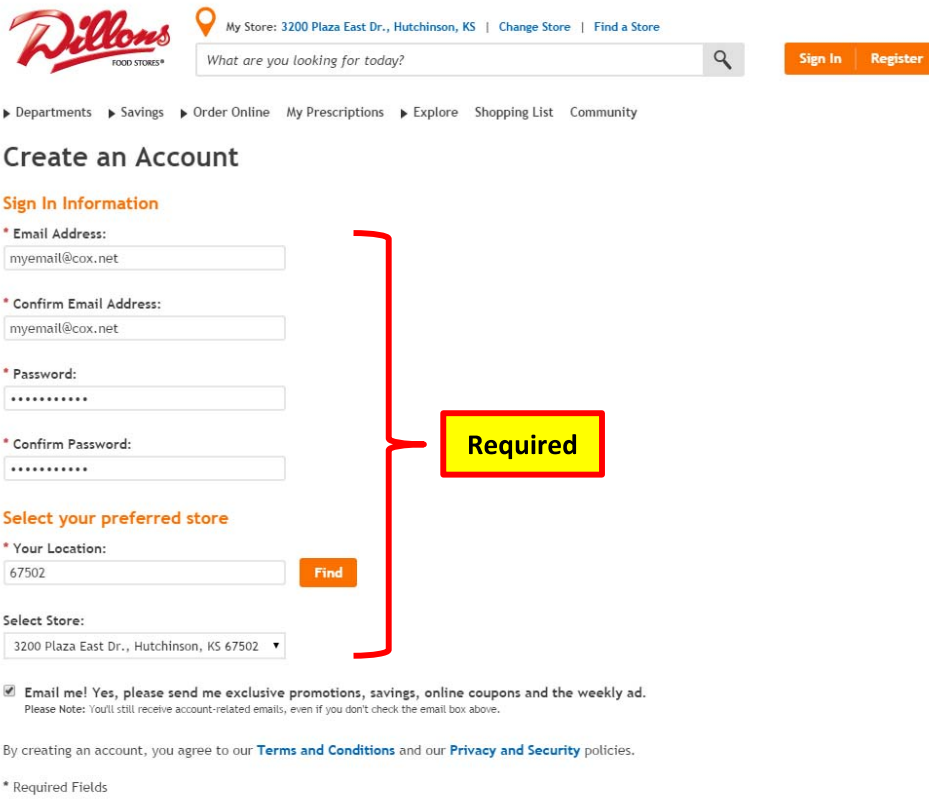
Dillons FOOD STORES®

My Store: 3200 Plaza East Dr., Hutchinson, KS | Change Store | Find a Store

What are you looking for today?

Sign In | Register

Departments Savings Order Online My Prescriptions Explore Shopping List Community

Create an Account

Sign In Information

* Email Address:
myemail@cox.net

* Confirm Email Address:
myemail@cox.net

* Password:
•••••••••••

* Confirm Password:
•••••••••••

Required

Select your preferred store

* Your Location:
67502
Find

Select Store:
3200 Plaza East Dr., Hutchinson, KS 67502

Email me! Yes, please send me exclusive promotions, savings, online coupons and the weekly ad.
Please Note: You'll still receive account-related emails, even if you don't check the email box above.

By creating an account, you agree to our Terms and Conditions and our Privacy and Security policies.

* Required Fields